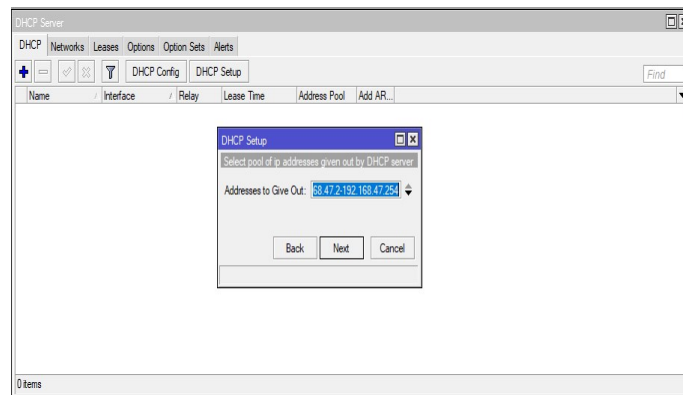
DHCP Server

DHCP Networks Leases Options Option Sets Alerts

DHCP Config DHCP Setup

Find

| Name | Interface | Relay | Lease Time | Address Pool | Add AR... |
|---|---|---|---|---|---|

DHCP Setup

Select pool of ip addresses given out by DHCP server

Addresses to Give Out: 68.47.2-192.168.47.254

Back Next Cancel

0 items